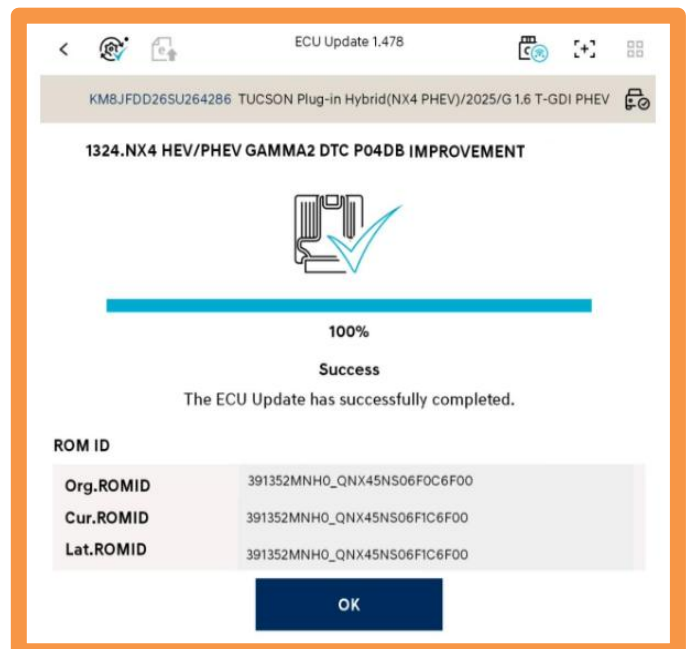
ECU Update 1.478

KM8JFDD26SU264286 TUCSON Plug-in Hybrid(NX4 PHEV)/2025/G 1.6 T-GDI PHEV

1324.NX4 HEV/PHEV GAMMA2 DTC P04DB IMPROVEMENT

100%

Success

The ECU Update has successfully completed.

ROM ID

| | |
|---|---|
| Org.ROMID | 391352MNH0_QNX45NS06F0C6F00 |
| Cur.ROMID | 391352MNH0_QNX45NS06F1C6F00 |
| Lat.ROMID | 391352MNH0_QNX45NS06F1C6F00 |

OK